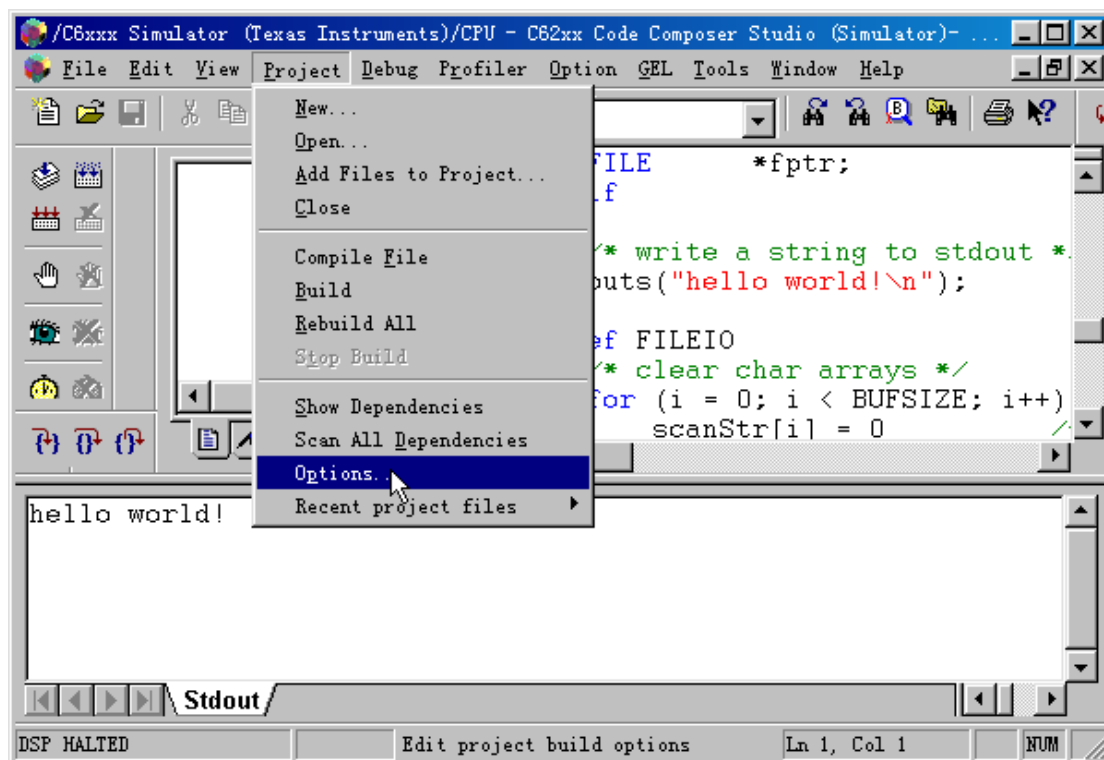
/C6xxx Simulator (Texas Instruments)/CPU - C62xx Code Composer Studio (Simulator)- ...

File Edit View Project Debug Profiler Option GEL Tools Window Help

New...
Open...
Add Files to Project...
Close
Compile File
Build
Rebuild All
Stop Build
Show Dependencies
Scan All Dependencies
Options...
Recent project files

FILE *fptr;
lf

/* write a string to stdout *
puts("hello world!\n");

ef FILEIO
/* clear char arrays */
for (i = 0; i < BUFSIZE; i++)
scanStr[i] = 0

hello world!

Stdout

DSP HALTED
Edit project build options
Ln 1, Col 1
NUM